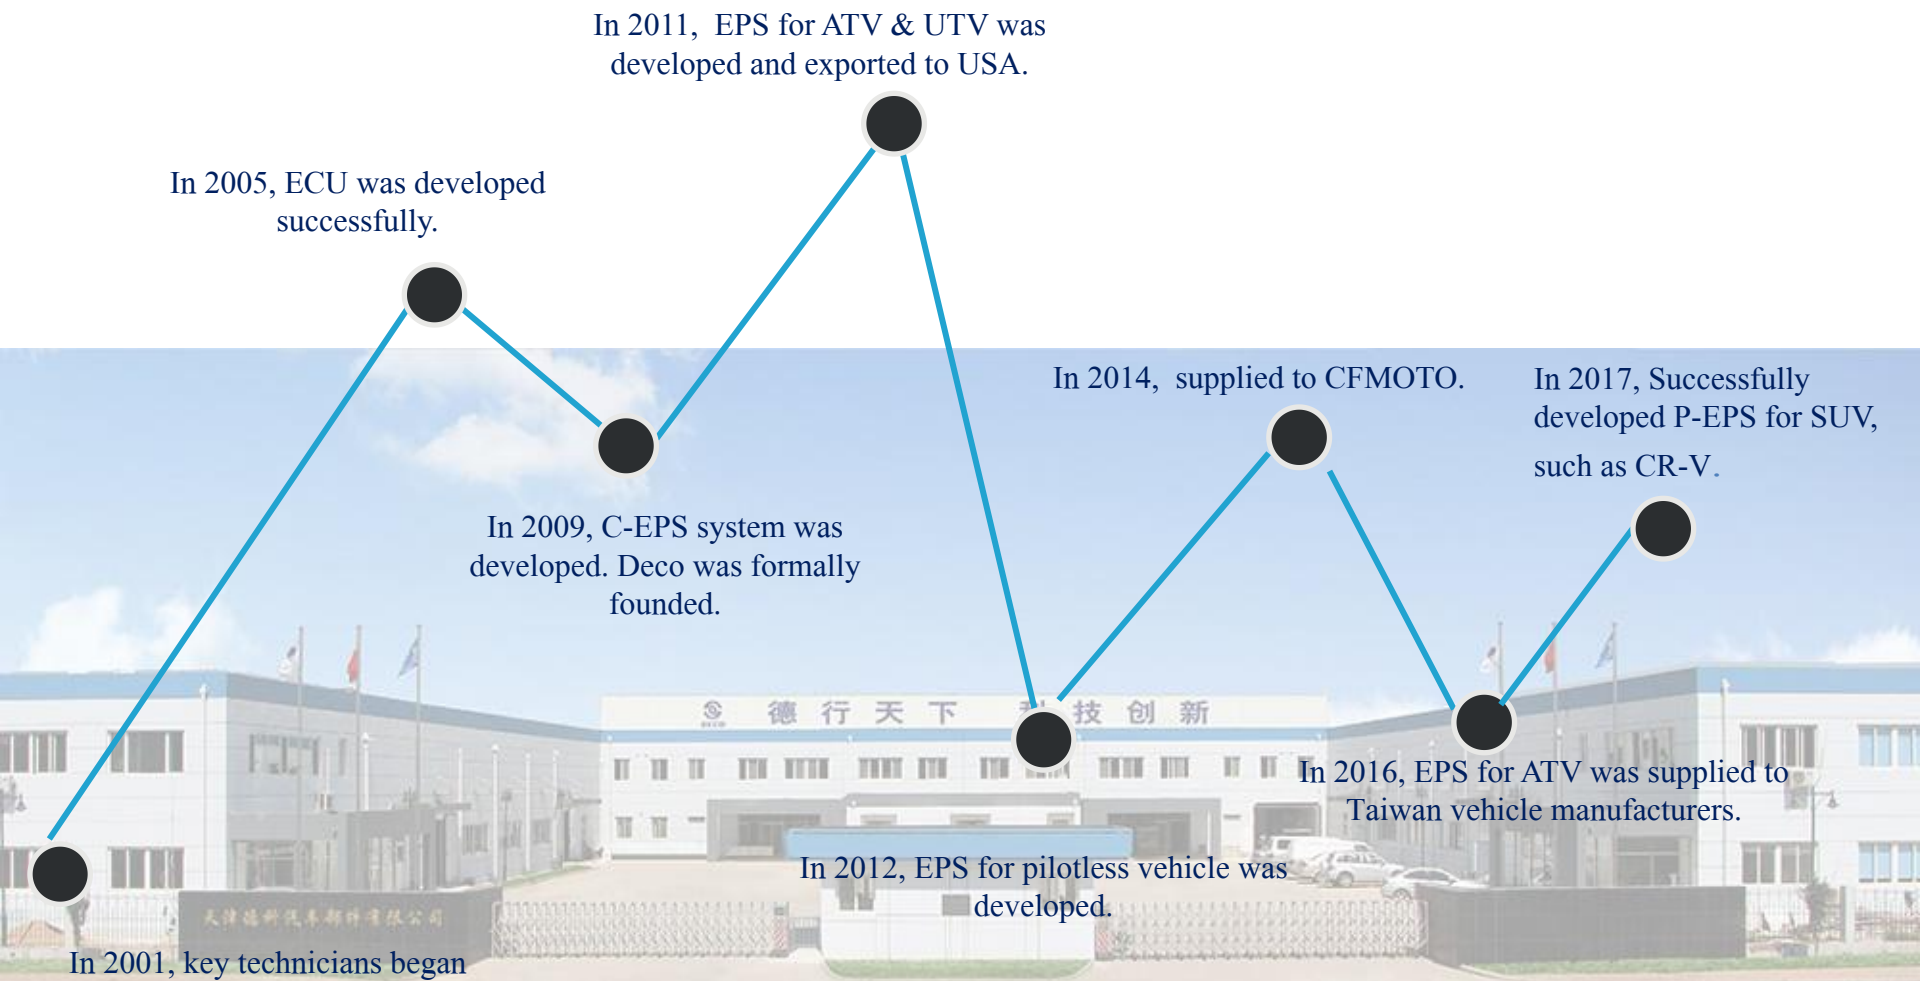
In 2011, EPS for ATV & UTV was developed and exported to USA.

In 2005, ECU was developed successfully.

In 2014, supplied to CFMOTO.

In 2017, Successfully developed P-EPS for SUV, such as CR-V.

In 2009, C-EPS system was developed. Deco was formally founded.

德 行 天 下 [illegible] 技 创 新

In 2016, EPS for ATV was supplied to Taiwan vehicle manufacturers.

In 2012, EPS for pilotless vehicle was developed.

天津德科汽车部件有限公司

In 2001, key technicians began